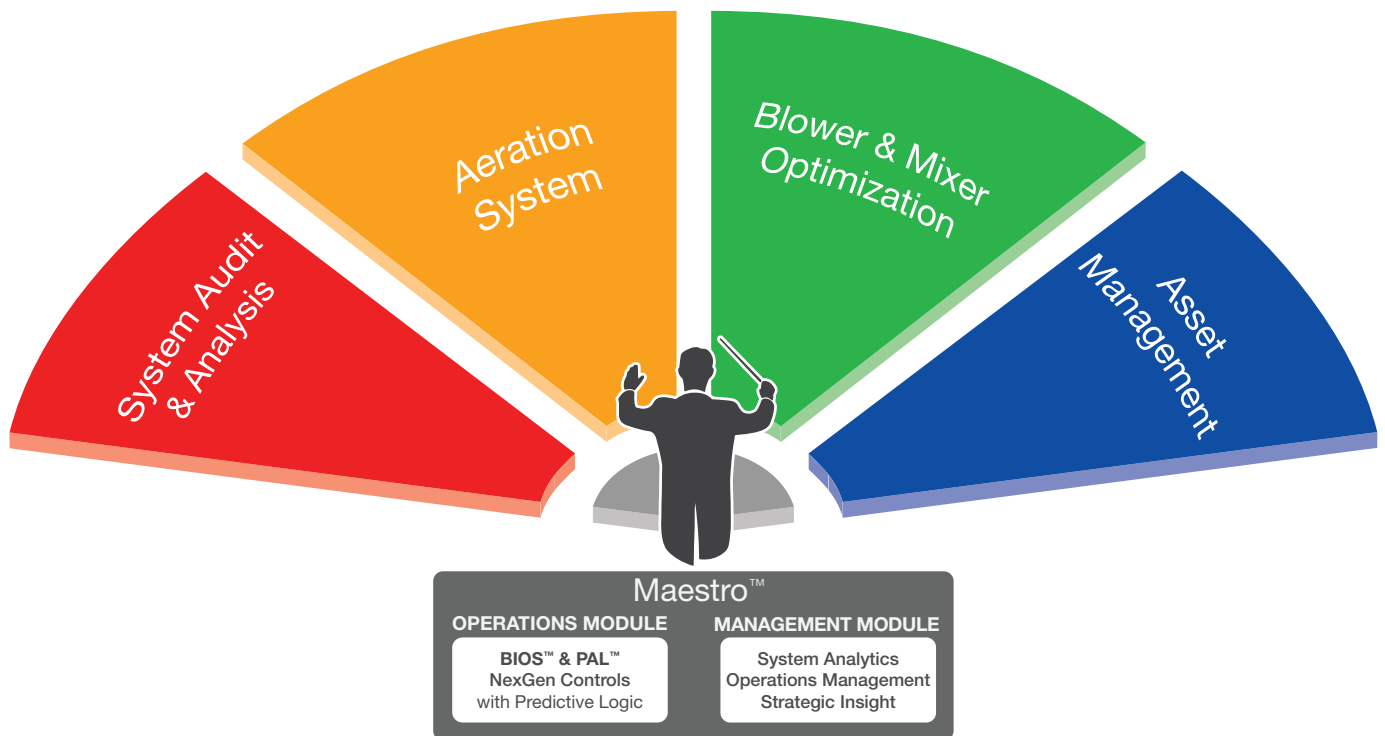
System Audit & Analysis

Aeration System

Blower & Mixer Optimization

Asset Management

Maestro™

OPERATIONS MODULE

BIOS™ & PAL™
NexGen Controls
with Predictive Logic

MANAGEMENT MODULE

System Analytics
Operations Management
Strategic Insight